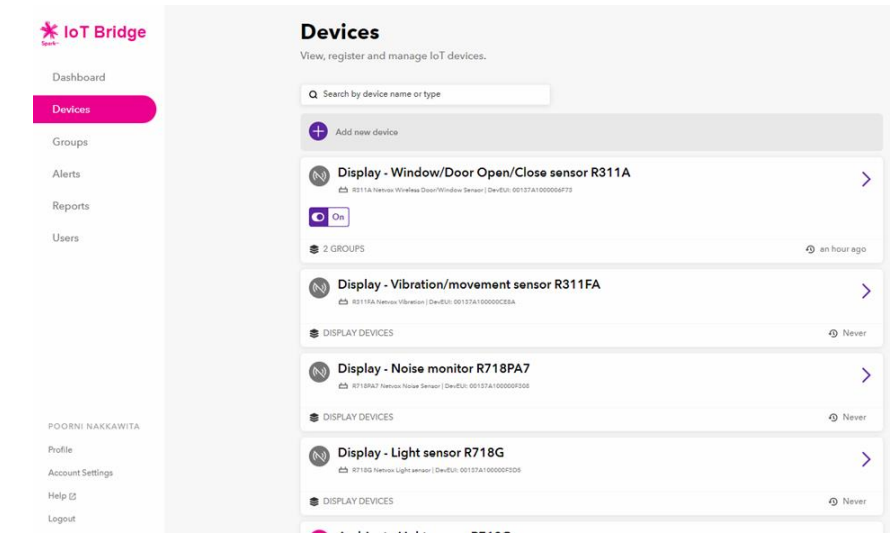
IoT Bridge
Spark

Dashboard
Devices
Groups
Alerts
Reports
Users

POORNI NAKKAWITA
Profile
Account Settings
Help
Logout

Devices
View, register and manage IoT devices.

Search by device name or type

Add new device

Display - Window/Door Open/Close sensor R311A
R311A Netvox Wireless Door/Window Sensor | DevEUI: 00137A1000006F73
On
2 GROUPS
an hour ago

Display - Vibration/movement sensor R311FA
R311FA Netvox Vibration | DevEUI: 00137A100000CE6A
DISPLAY DEVICES
Never

Display - Noise monitor R718PA7
R718PA7 Netvox Noise Sensor | DevEUI: 00137A100000F306
DISPLAY DEVICES
Never

Display - Light sensor R718G
R718G Netvox Light sensor | DevEUI: 00137A100000F3D6
DISPLAY DEVICES
Never

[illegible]